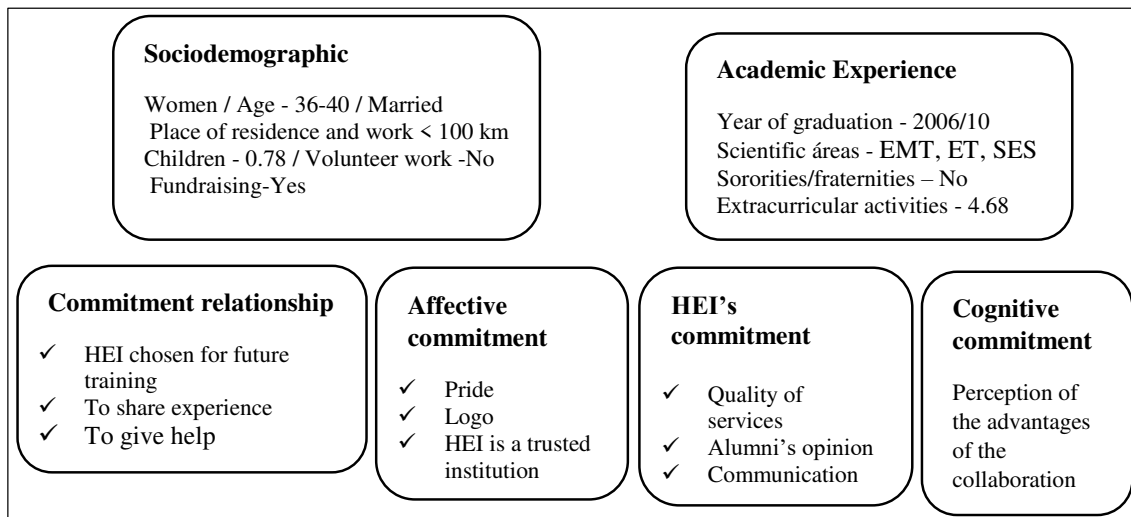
**Sociodemographic**

Women / Age - 36-40 / Married
Place of residence and work < 100 km
Children - 0.78 / Volunteer work -No
Fundraising-Yes

**Academic Experience**

Year of graduation - 2006/10
Scientific áreas - EMT, ET, SES
Sororities/fraternities – No
Extracurricular activities - 4.68

**Commitment relationship**

✓ HEI chosen for future training
✓ To share experience
✓ To give help

**Affective commitment**

✓ Pride
✓ Logo
✓ HEI is a trusted institution

**HEI's commitment**

✓ Quality of services
✓ Alumni's opinion
✓ Communication

**Cognitive commitment**

Perception of the advantages of the collaboration